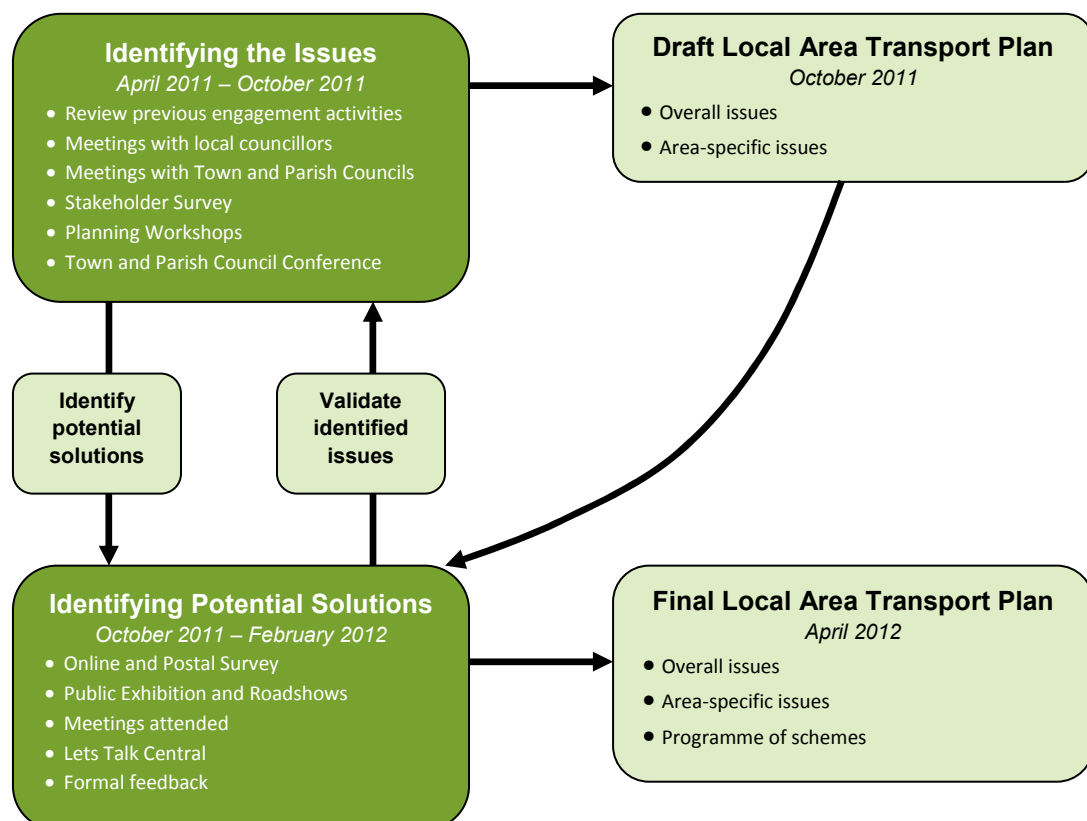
Identifying the Issues
April 2011 – October 2011
- Review previous engagement activities
- Meetings with local councillors
- Meetings with Town and Parish Councils
- Stakeholder Survey
- Planning Workshops
- Town and Parish Council Conference

Draft Local Area Transport Plan
October 2011
- Overall issues
- Area-specific issues

Identify potential solutions

Validate identified issues

Identifying Potential Solutions
October 2011 – February 2012
- Online and Postal Survey
- Public Exhibition and Roadshows
- Meetings attended
- Lets Talk Central
- Formal feedback

Final Local Area Transport Plan
April 2012
- Overall issues
- Area-specific issues
- Programme of schemes